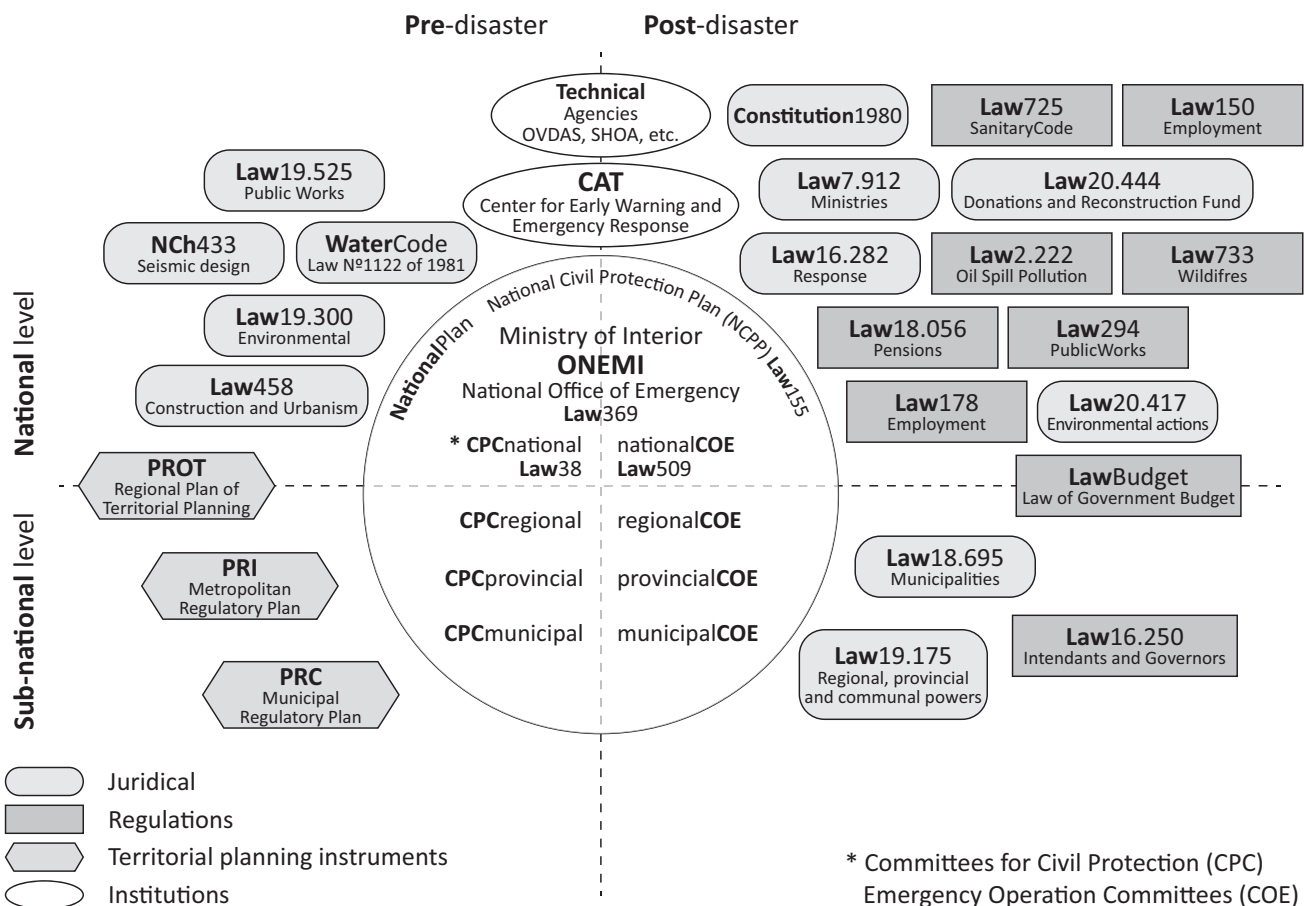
Pre-disaster Post-disaster

Technical
Agencies
OVDAS, SHOA, etc.

CAT
Center for Early Warning and Emergency Response

Law19.525
Public Works

NCh433
Seismic design

WaterCode
Law №1122 of 1981

Law19.300
Environmental

Law458
Construction and Urbanism

PROT
Regional Plan of Territorial Planning

PRI
Metropolitan Regulatory Plan

PRC
Municipal Regulatory Plan

National level

Sub-national level

National Civil Protection Plan (NCPP) Law155

NationalPlan

Ministry of Interior
ONEMI
National Office of Emergency
Law369

* CPCnational
Law38

nationalCOE
Law509

CPCregional

regionalCOE

CPCprovincial

provincialCOE

CPCmunicipal

municipalCOE

Constitution1980

Law725
SanitaryCode

Law150
Employment

Law7.912
Ministries

Law20.444
Donations and Reconstruction Fund

Law16.282
Response

Law2.222
Oil Spill Pollution

Law733
Wildifres

Law18.056
Pensions

Law294
PublicWorks

Law178
Employment

Law20.417
Environmental actions

LawBudget
Law of Government Budget

Law18.695
Municipalities

Law16.250
Intendants and Governors

Law19.175
Regional, provincial and communal powers

Juridical

Regulations

Territorial planning instruments

Institutions

* Committees for Civil Protection (CPC)
Emergency Operation Committees (COE)